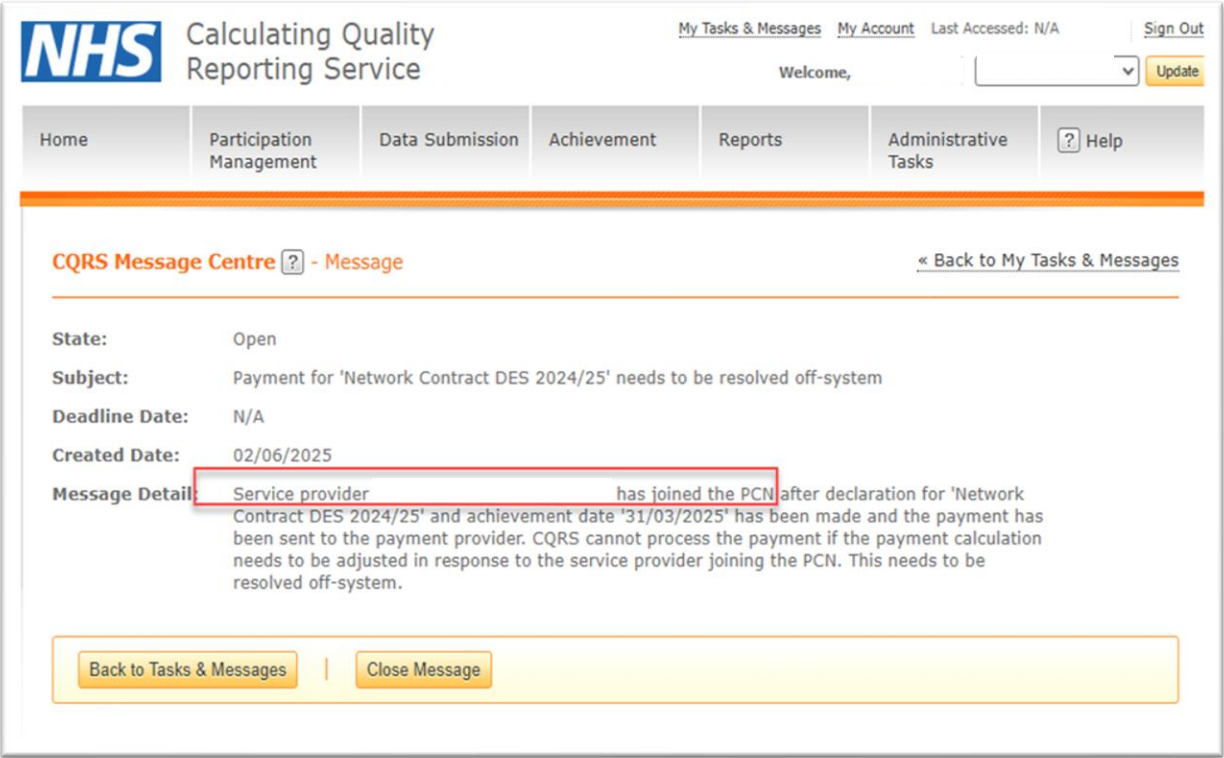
NHS Calculating Quality Reporting Service

My Tasks & Messages My Account Last Accessed: N/A Sign Out

Welcome, Update

Home | Participation Management | Data Submission | Achievement | Reports | Administrative Tasks | ? Help

CQRS Message Centre ? - Message

« Back to My Tasks & Messages

State: Open

Subject: Payment for 'Network Contract DES 2024/25' needs to be resolved off-system

Deadline Date: N/A

Created Date: 02/06/2025

Message Detail: Service provider has joined the PCN after declaration for 'Network Contract DES 2024/25' and achievement date '31/03/2025' has been made and the payment has been sent to the payment provider. CQRS cannot process the payment if the payment calculation needs to be adjusted in response to the service provider joining the PCN. This needs to be resolved off-system.

Back to Tasks & Messages | Close Message